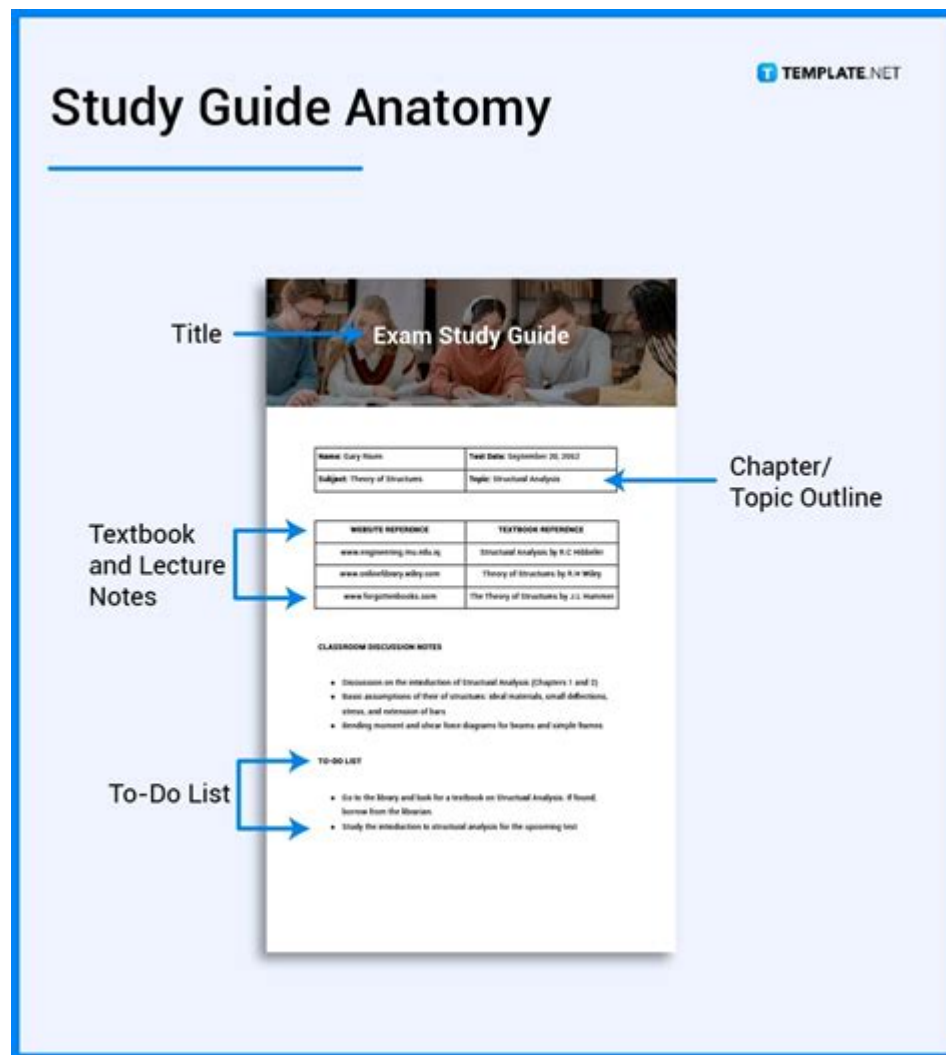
Study Guide Anatomy

TEMPLATE.NET

Title

Exam Study Guide

| Name: Gary Raum | Test Date: September 20, 2062 |
|---|---|
| Subject: Theory of Structures | Topic: Structural Analysis |

Chapter/ Topic Outline

Textbook and Lecture Notes

| WEBSITE REFERENCE | TEXTBOOK REFERENCE |
|---|---|
| www.engineering.mu.edu.sj | Structural Analysis by R.C Hibbeler |
| www.onlinelibrary.wiley.com | Theory of Structures by R.H Wiley |
| www.forgottenbooks.com | The Theory of Structures by J.L Hammer |

CLASSROOM DISCUSSION NOTES

- Discussion on the introduction of Structural Analysis (Chapters 1 and 2)
- Basic assumptions of their of structures: ideal materials, small deflections, stress, and extension of bars
- Bending moment and shear force diagrams for beams and simple frames

To-Do List

TO-DO LIST

- Go to the library and look for a textbook on Structural Analysis. If found, borrow from the librarian.
- Study the introduction to structural analysis for the upcoming test